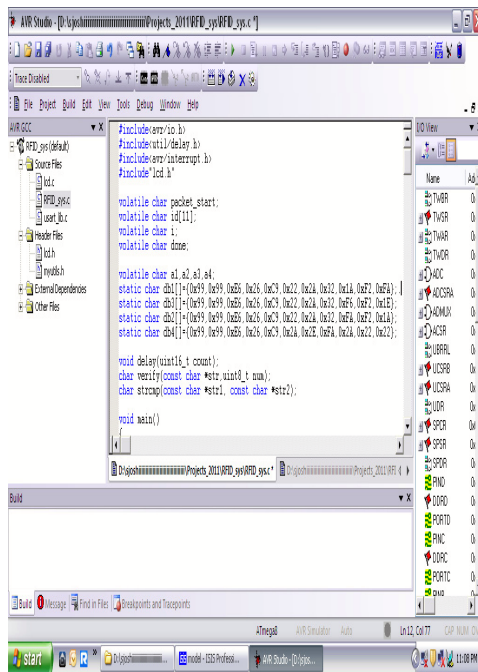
AVR Studio - [D:\sjosh\Projects_2011\RFID_sys\RFID_sys.c *]

Trace Disabled

File Project Build Edit View Tools Debug Window Help

AVR GCC

RFID_sys (default)
Source Files
lcd.c
RFID_sys.c
usart_lib.c
Header Files
lcd.h
myutils.h
External Dependencies
Other Files

#include<avr/io.h>
#include<util/delay.h>
#include<avr/interrupt.h>
#include"lcd.h"

volatile char packet_start;
volatile char id[11];
volatile char i;
volatile char done;

volatile char a1,a2,a3,a4;
static char db1[]={0x99,0x99,0xE6,0x26,0xC9,0x22,0x2A,0x32,0x1A,0xF2,0xFA};
static char db3[]={0x99,0x99,0xE6,0x26,0xC9,0x22,0x2A,0x32,0xF6,0xF2,0x1E};
static char db2[]={0x99,0x99,0xE6,0x26,0xC9,0x22,0x2A,0x32,0xFA,0xF2,0x1A};
static char db4[]={0x99,0x99,0xE6,0x26,0xC9,0x2A,0x2E,0xFA,0x2A,0x22,0x22};

void delay(uint16_t count);
char verify(const char *str,uint8_t num);
char strcmp(const char *str1, const char *str2);

void main()
{

D:\sjosh\Projects_2011\RFID_sys\RFID_sys.c* | D:\sjosh\Projects_2011\RFI

I/O View

Name | Ad
TWBR
TWSR
TWAR
TWDR
ADC
ADCSRA
ADMUX
ACSR
UBRRL
UCSRB
UCSRA
UDR
SPCR
SPSR
SPDR
PIND
DDRD
PORTD
PINC
DDRC
PORTC

Build

Build | Message | Find in Files | Breakpoints and Tracepoints

ATmega8 | AVR Simulator | Auto | Ln 12, Col 77 | CAP NUM OVR

start | D:\sjosh | model - ISIS Professi... | AVR Studio - [D:\sjos... | 11:08 PM